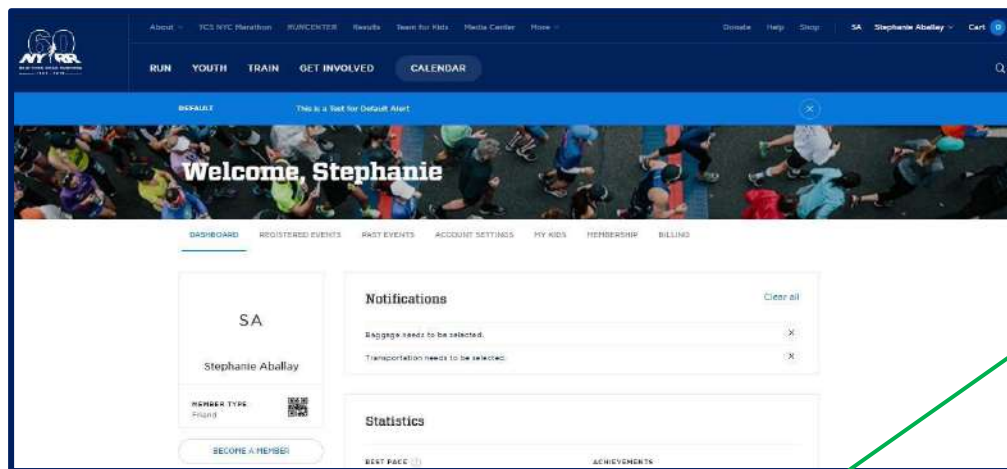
60
NYRR

About TCS NYC Marathon RUNCENTER Results Team for Kids Media Center More

Donate Help Shop SA Stephanie Aballay Cart 0

RUN YOUTH TRAIN GET INVOLVED CALENDAR

DEFAULT This is a Test for Default Alert

Welcome, Stephanie

DASHBOARD REGISTERED EVENTS PAST EVENTS ACCOUNT SETTINGS MY KIDS MEMBERSHIP BILLING

SA

Stephanie Aballay

MEMBER TYPE
Friend

BECOME A MEMBER

Notifications

Clear all

Baggage needs to be selected.

Transportation needs to be selected.

Statistics

BEST PACE

ACHIEVEMENTS